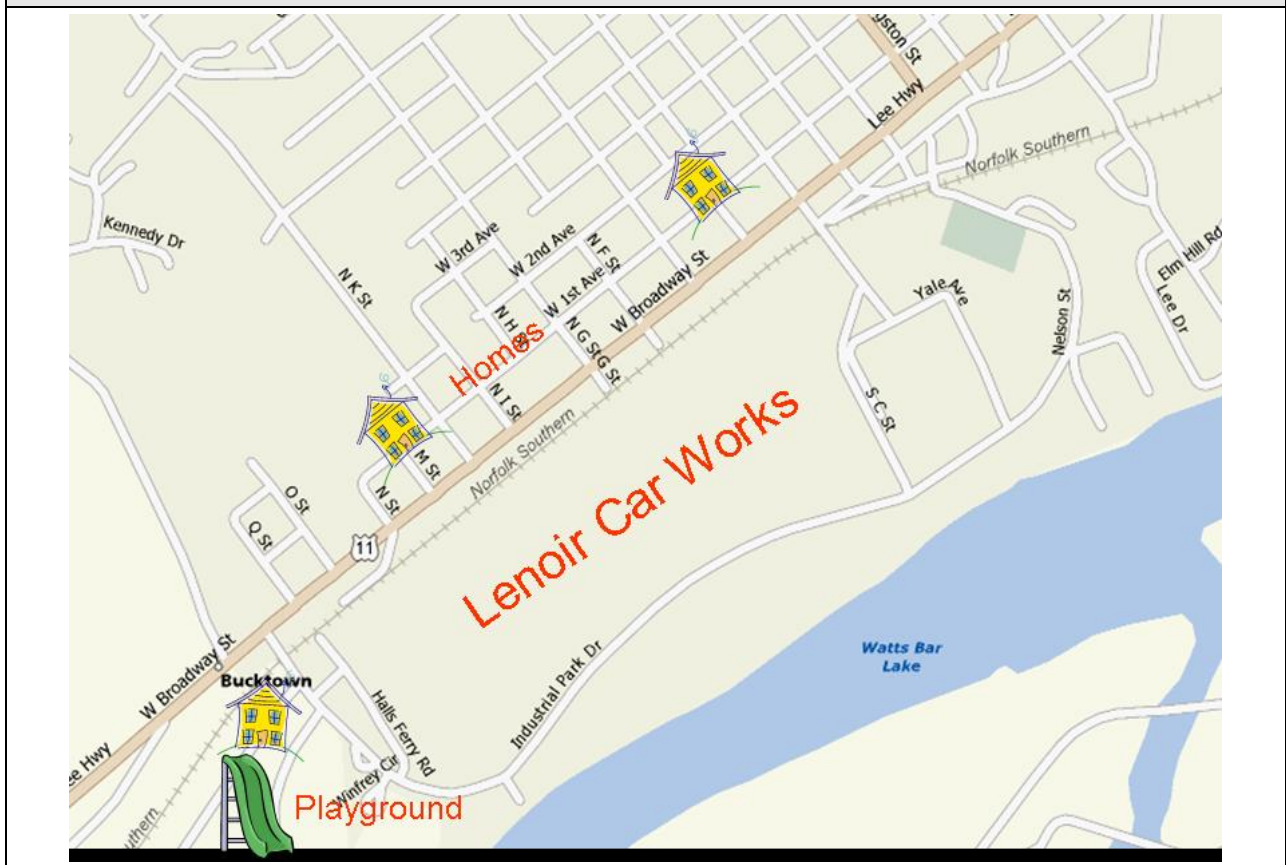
gston St

Lee Hwy

Norfolk Southern

Kennedy Dr

W 3rd Ave

W 2nd Ave

N F St

Elm Hill Rd

Lee Dr

N K St

W 1st Ave

W Broadway St

Yale Ave

Nelson St

N H St

N G St

G St

Homes

N I St

S C St

Norfolk Southern

M St

Lenoir Car Works

O St

N St

Q St

11

W Broadway St

Watts Bar Lake

Bucktown

Industrial Park Dr

Halls Ferry Rd

ee Hwy

Winfrey Cir

uthern

Playground